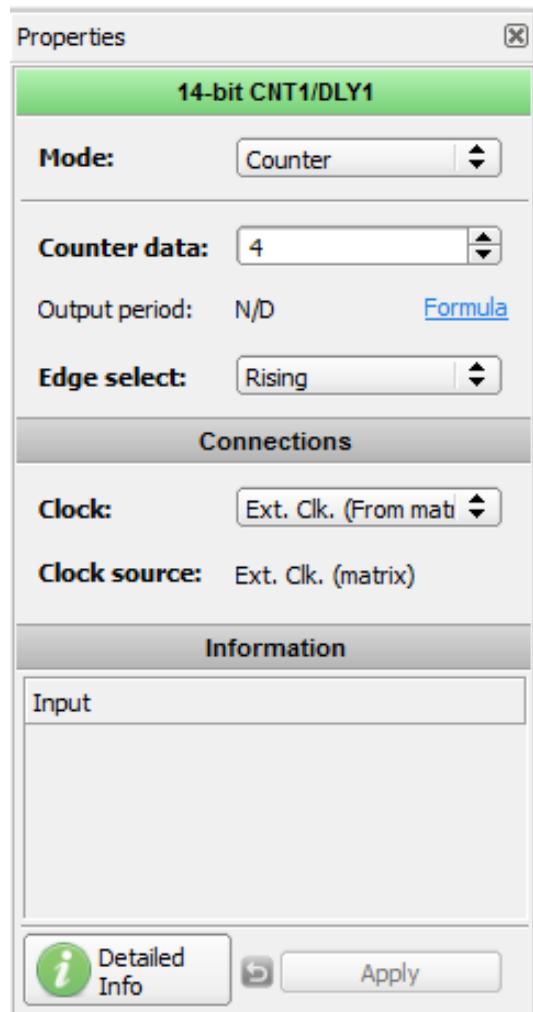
Properties

14-bit CNT1/DLY1

Mode: Counter

Counter data: 4

Output period: N/D Formula

Edge select: Rising

Connections

Clock: Ext. Clk. (From matı

Clock source: Ext. Clk. (matrix)

Information

Input

Detailed Info

Apply